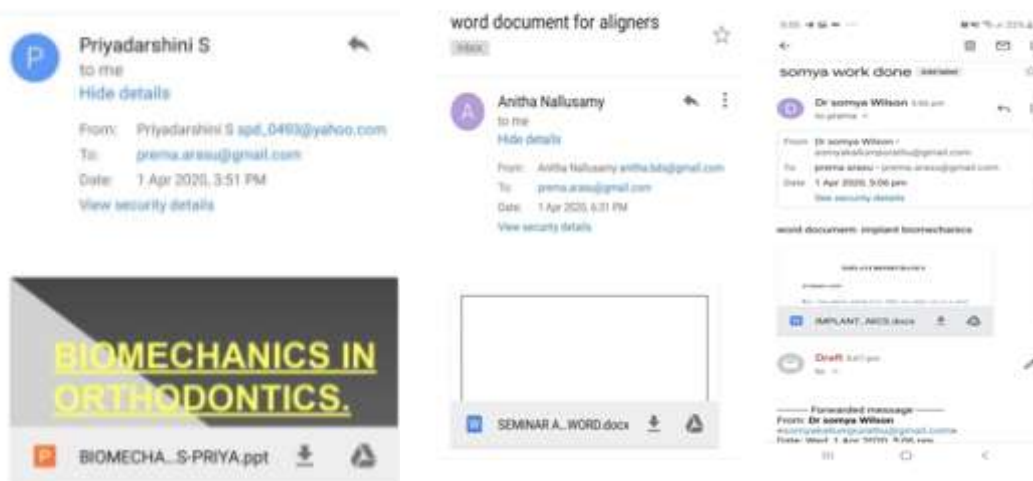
P
Priyadarshini S
to me
Hide details
From: Priyadarshini S spd_0493@yahoo.com
To: prema.arasu@gmail.com
Date: 1 Apr 2020, 3:51 PM
View security details

BIOMECHANICS IN ORTHODONTICS.

BIOMECHA...S-PRIYA.ppt

word document for aligners
Inbox

A
Anitha Nallusamy
to me
Hide details
From: Anitha Nallusamy anitha.bds@gmail.com
To: prema.arasu@gmail.com
Date: 1 Apr 2020, 6:31 PM
View security details

SEMINAR A...WORD.docx

somya work done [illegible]

D
Dr somya Wilson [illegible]
to prema
From: Dr somya Wilson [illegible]@gmail.com
To: prema arasu · prema.arasu@gmail.com
Date: 1 Apr 2020, 5:06 pm
See security details

word document: implant biomechanics

IMPLANT...NICS.docx

Draft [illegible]

---------- Forwarded message ----------
From: Dr somya Wilson
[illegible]
Date: Wed, 1 Apr 2020, 5:06 pm